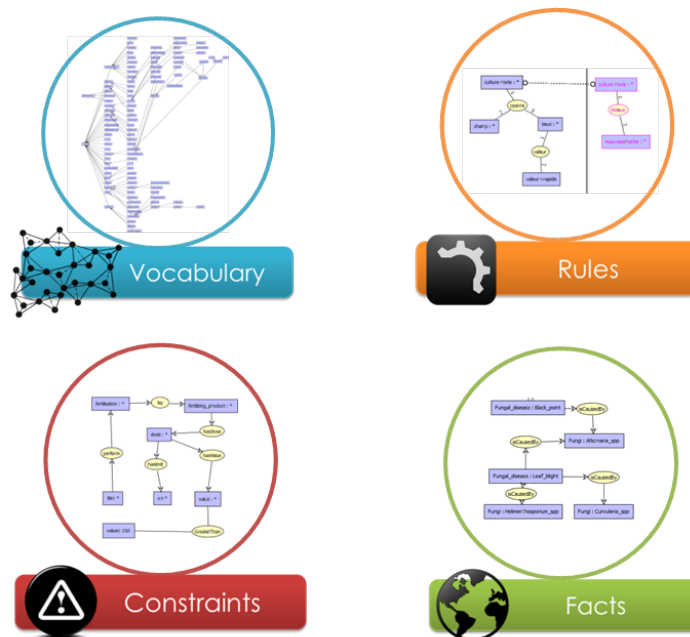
Vocabulary

culture : * | culture : *
champ : * | taux : * | valeur | valeur : rapide | maxcapacité : *

Rules

fertilisation : * | by | fertilizing_product : * | perform | dose : * | hasDose | hasUnit | hasValue | Unit : * | val : * | value : * | value : 150 | GreaterThan

Constraints

Fungal_disease : Black_point | isCausedBy | Fungi : Alternaria_spp | isCausedBy | Fungal_disease : Leaf_blight | isCausedBy | isCausedBy | Fungi : Helminthosporium_spp | Fungi : Curvularia_spp

Facts